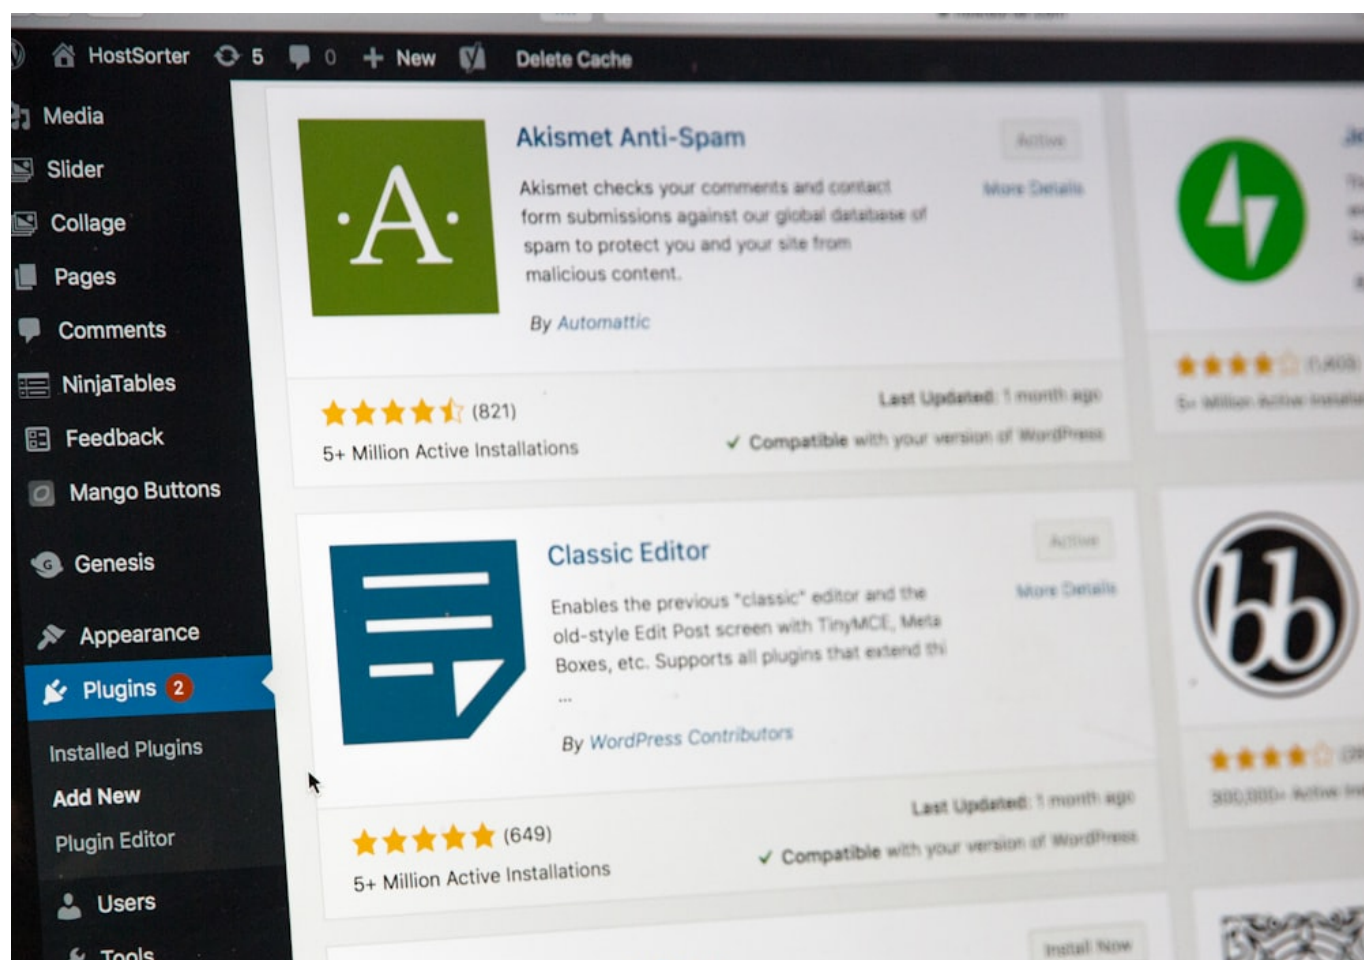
HostSorter 5 0 + New Delete Cache

Media
Slider
Collage
Pages
Comments
NinjaTables
Feedback
Mango Buttons
Genesis
Appearance
Plugins 2
Installed Plugins
Add New
Plugin Editor
Users
Tools

Akismet Anti-Spam

Active

More Details

Akismet checks your comments and contact form submissions against our global database of spam to protect you and your site from malicious content.

By Automattic

(821)

5+ Million Active Installations

Last Updated: 1 month ago

✓ Compatible with your version of WordPress

Classic Editor

Active

More Details

Enables the previous "classic" editor and the old-style Edit Post screen with TinyMCE, Meta Boxes, etc. Supports all plugins that extend thi

...

By WordPress Contributors

(649)

5+ Million Active Installations

Last Updated: 1 month ago

✓ Compatible with your version of WordPress

Install Now

(1,469)

5+ Million Active Installations

300,000+ Active Ins